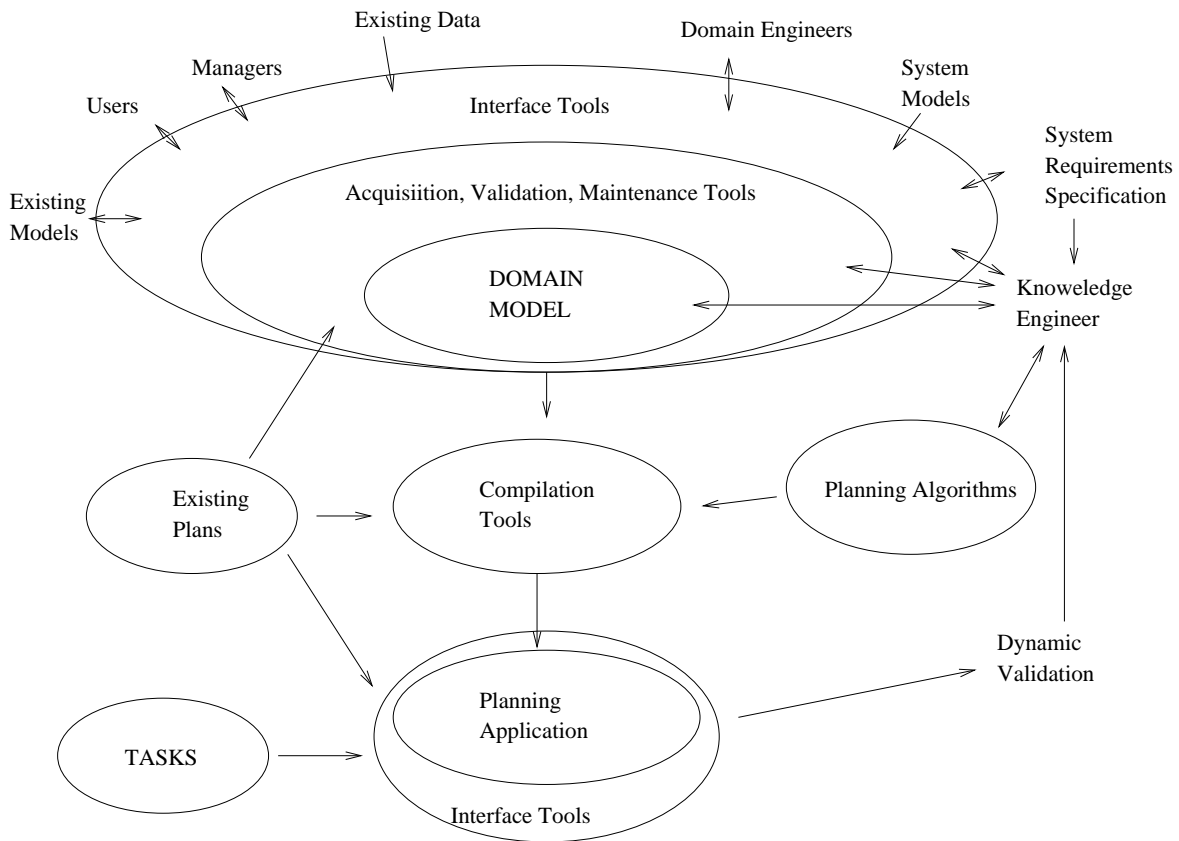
Existing Data

Domain Engineers

Managers

System Models

Users

Interface Tools

System Requirements Specification

Existing Models

Acquisiition, Validation, Maintenance Tools

DOMAIN MODEL

Knoweledge Engineer

Existing Plans

Compilation Tools

Planning Algorithms

Dynamic Validation

Planning Application

TASKS

Interface Tools